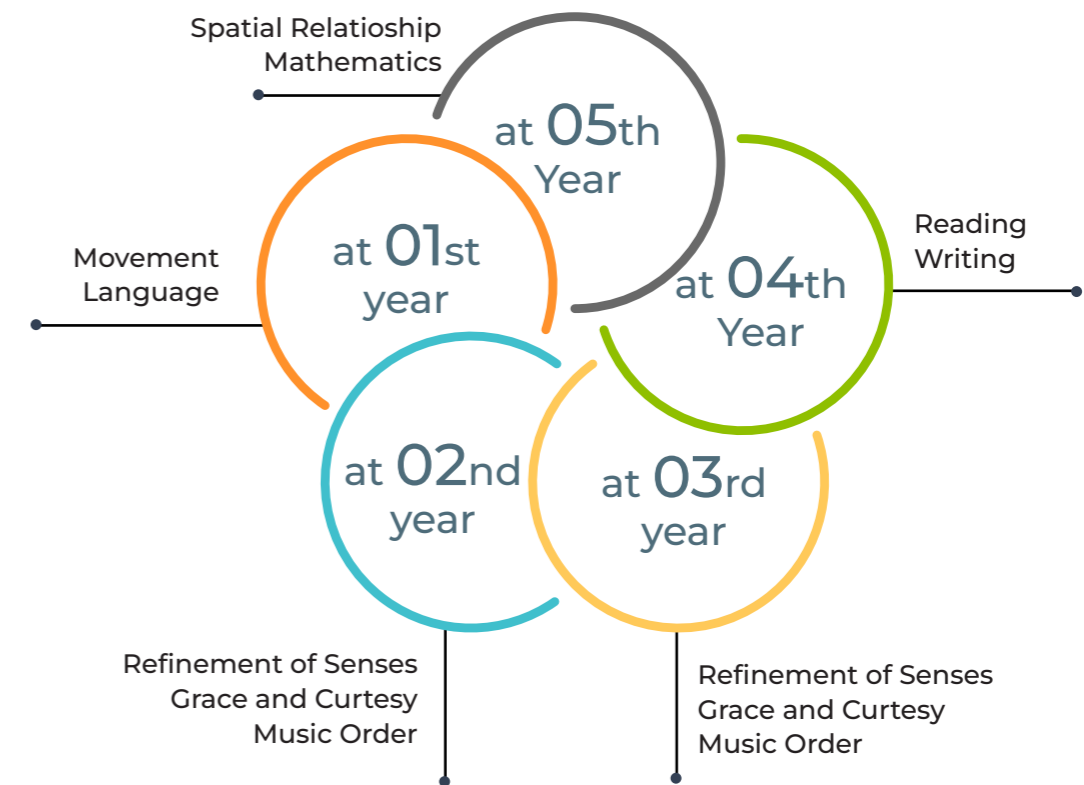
Spatial Relatioship
Mathematics

at 05th
Year

Movement
Language

at 01st
year

Reading
Writing

at 04th
Year

at 02nd
year

at 03rd
year

Refinement of Senses
Grace and Curtesy
Music Order

Refinement of Senses
Grace and Curtesy
Music Order